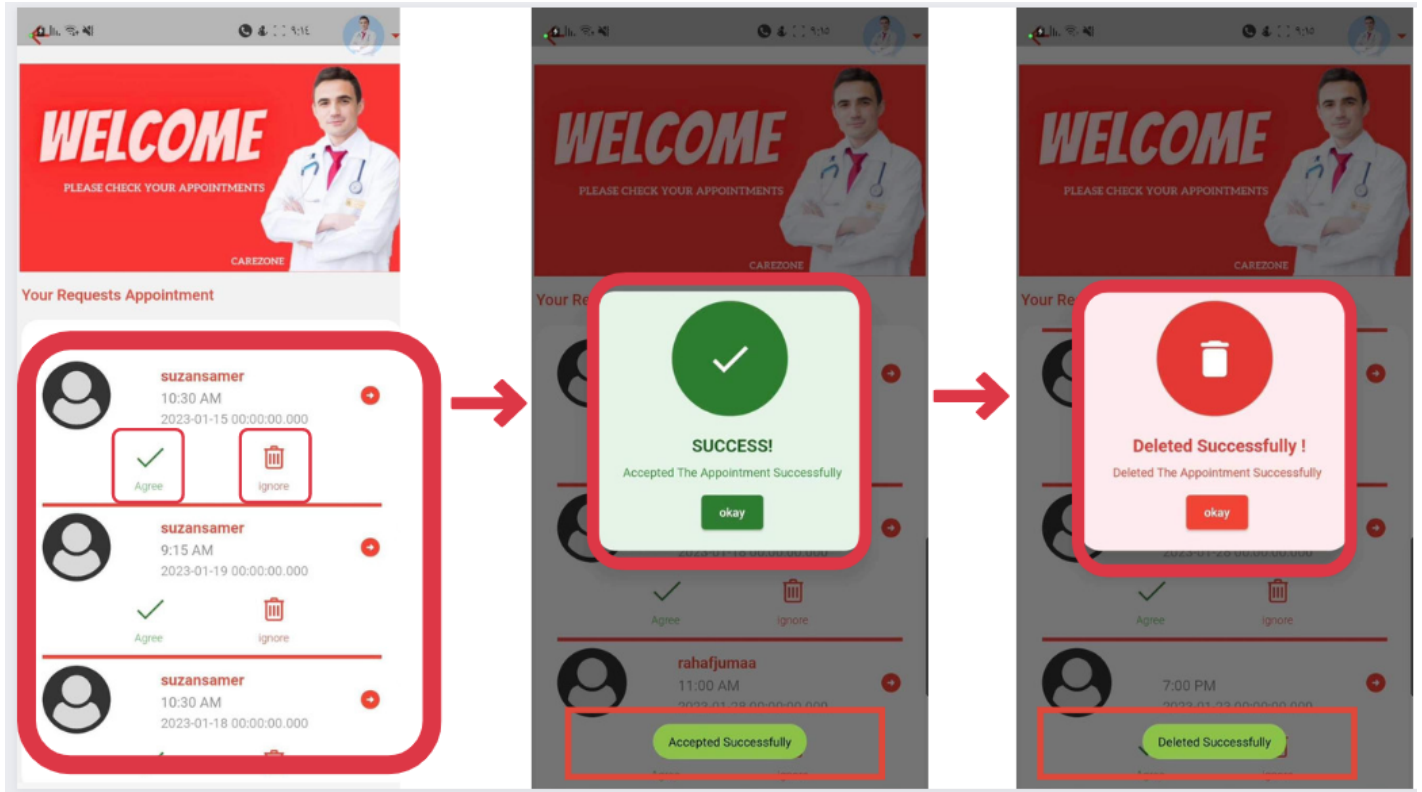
WELCOME
PLEASE CHECK YOUR APPOINTMENTS
CAREZONE

Your Requests Appointment

suzansamer
10:30 AM
2023-01-15 00:00:00.000
Agree
ignore

suzansamer
9:15 AM
2023-01-19 00:00:00.000
Agree
ignore

suzansamer
10:30 AM
2023-01-18 00:00:00.000

WELCOME
PLEASE CHECK YOUR APPOINTMENTS
CAREZONE

Your Re

SUCCESS!
Accepted The Appointment Successfully
okay

Agree
ignore

rahafjumaa
11:00 AM
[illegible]

Accepted Successfully

WELCOME
PLEASE CHECK YOUR APPOINTMENTS
CAREZONE

Your Re

Deleted Successfully !
Deleted The Appointment Successfully
okay

Agree
ignore

7:00 PM
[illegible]

Deleted Successfully